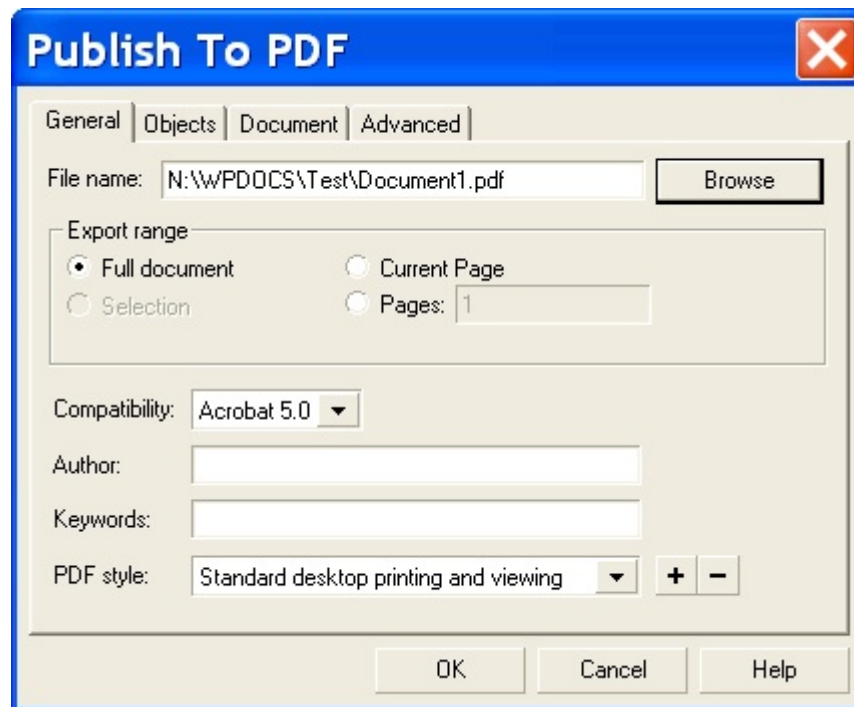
Publish To PDF

General | Objects | Document | Advanced

File name: N:\WPDOCS\Test\Document1.pdf Browse

Export range
Full document
Current Page
Selection
Pages: 1

Compatibility: Acrobat 5.0

Author:

Keywords:

PDF style: Standard desktop printing and viewing + −

OK Cancel Help